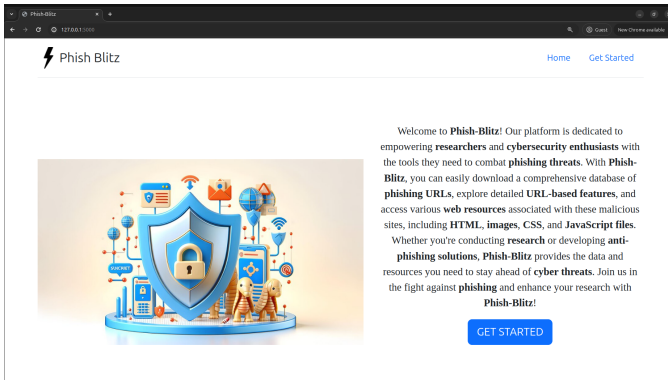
Phish-Blitz
127.0.0.1:5000
Guest
New Chrome available

Phish Blitz
Home
Get Started

Welcome to Phish-Blitz! Our platform is dedicated to empowering researchers and cybersecurity enthusiasts with the tools they need to combat phishing threats. With Phish-Blitz, you can easily download a comprehensive database of phishing URLs, explore detailed URL-based features, and access various web resources associated with these malicious sites, including HTML, images, CSS, and JavaScript files. Whether you're conducting research or developing anti-phishing solutions, Phish-Blitz provides the data and resources you need to stay ahead of cyber threats. Join us in the fight against phishing and enhance your research with Phish-Blitz!

GET STARTED